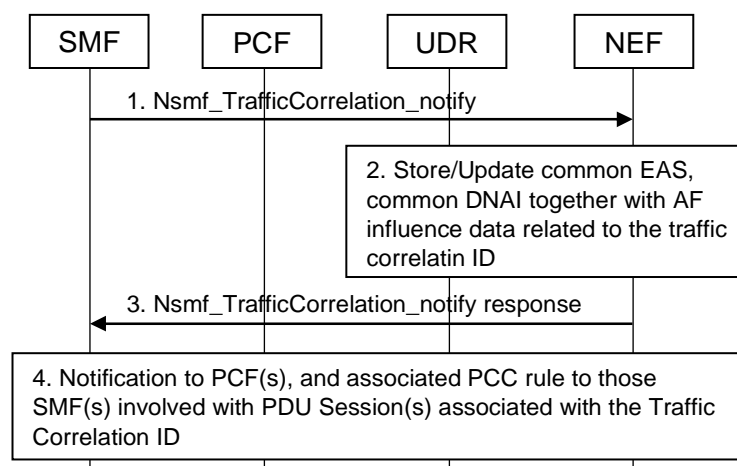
SMF

PCF

UDR

NEF

1. Nsmf_TrafficCorrelation_notify

2. Store/Update common EAS, common DNAI together with AF influence data related to the traffic correlatin ID

3. Nsmf_TrafficCorrelation_notify response

4. Notification to PCF(s), and associated PCC rule to those SMF(s) involved with PDU Session(s) associated with the Traffic Correlation ID